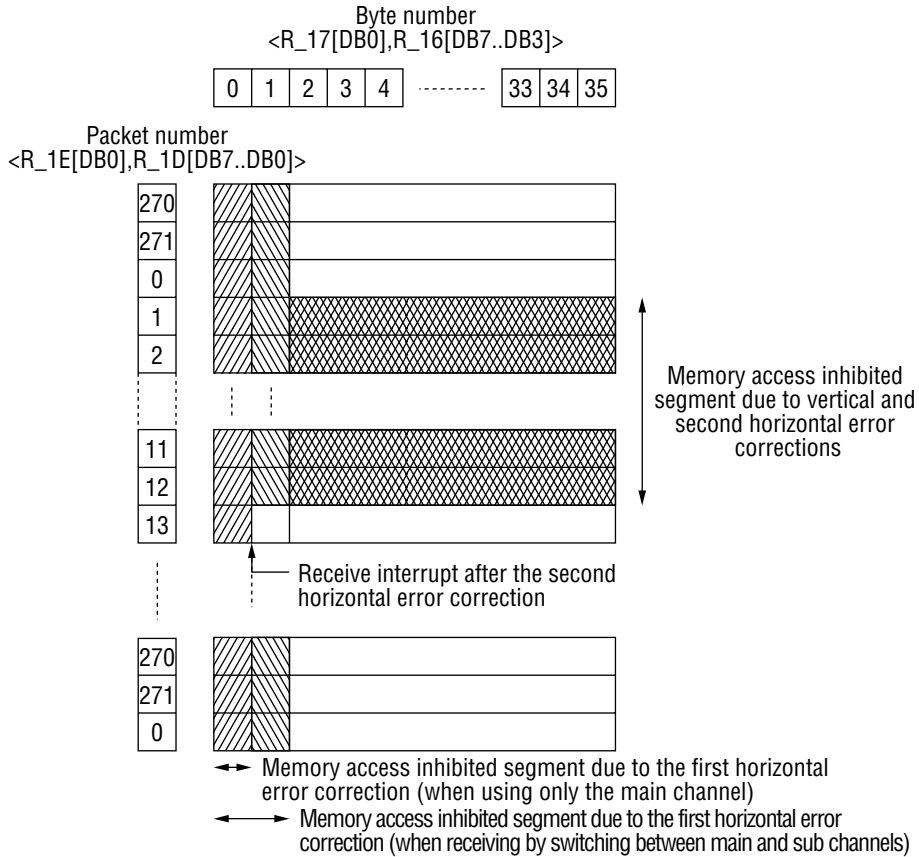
Byte number
<R_17[DB0],R_16[DB7..DB3]>

| 0 | 1 | 2 | 3 | 4 | | 33 | 34 | 35 |
|---|---|---|---|---|---|---|---|---|

Packet number
<R_1E[DB0],R_1D[DB7..DB0]>

270
271
0
1
2

11
12
13

270
271
0

Memory access inhibited segment due to vertical and second horizontal error corrections

Receive interrupt after the second horizontal error correction

Memory access inhibited segment due to the first horizontal error correction (when using only the main channel)

Memory access inhibited segment due to the first horizontal error correction (when receiving by switching between main and sub channels)